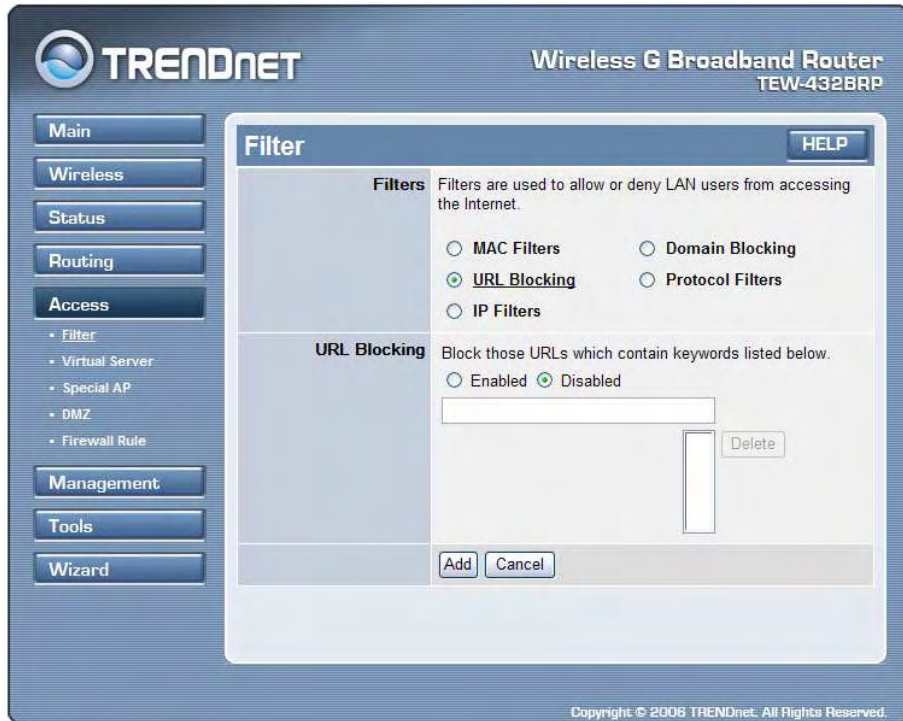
TRENDNET

Wireless G Broadband Router
TEW-432BRP

Main
Wireless
Status
Routing
Access
- Filter
- Virtual Server
- Special AP
- DMZ
- Firewall Rule
Management
Tools
Wizard

Filter

HELP

| | |
|---|---|
| Filters | Filters are used to allow or deny LAN users from accessing the Internet. ○ MAC Filters ○ Domain Blocking ⊙ URL Blocking ○ Protocol Filters ○ IP Filters |
| URL Blocking | Block those URLs which contain keywords listed below. ○ Enabled ⊙ Disabled Delete |
| | Add Cancel |

Copyright © 2006 TRENDnet. All Rights Reserved.